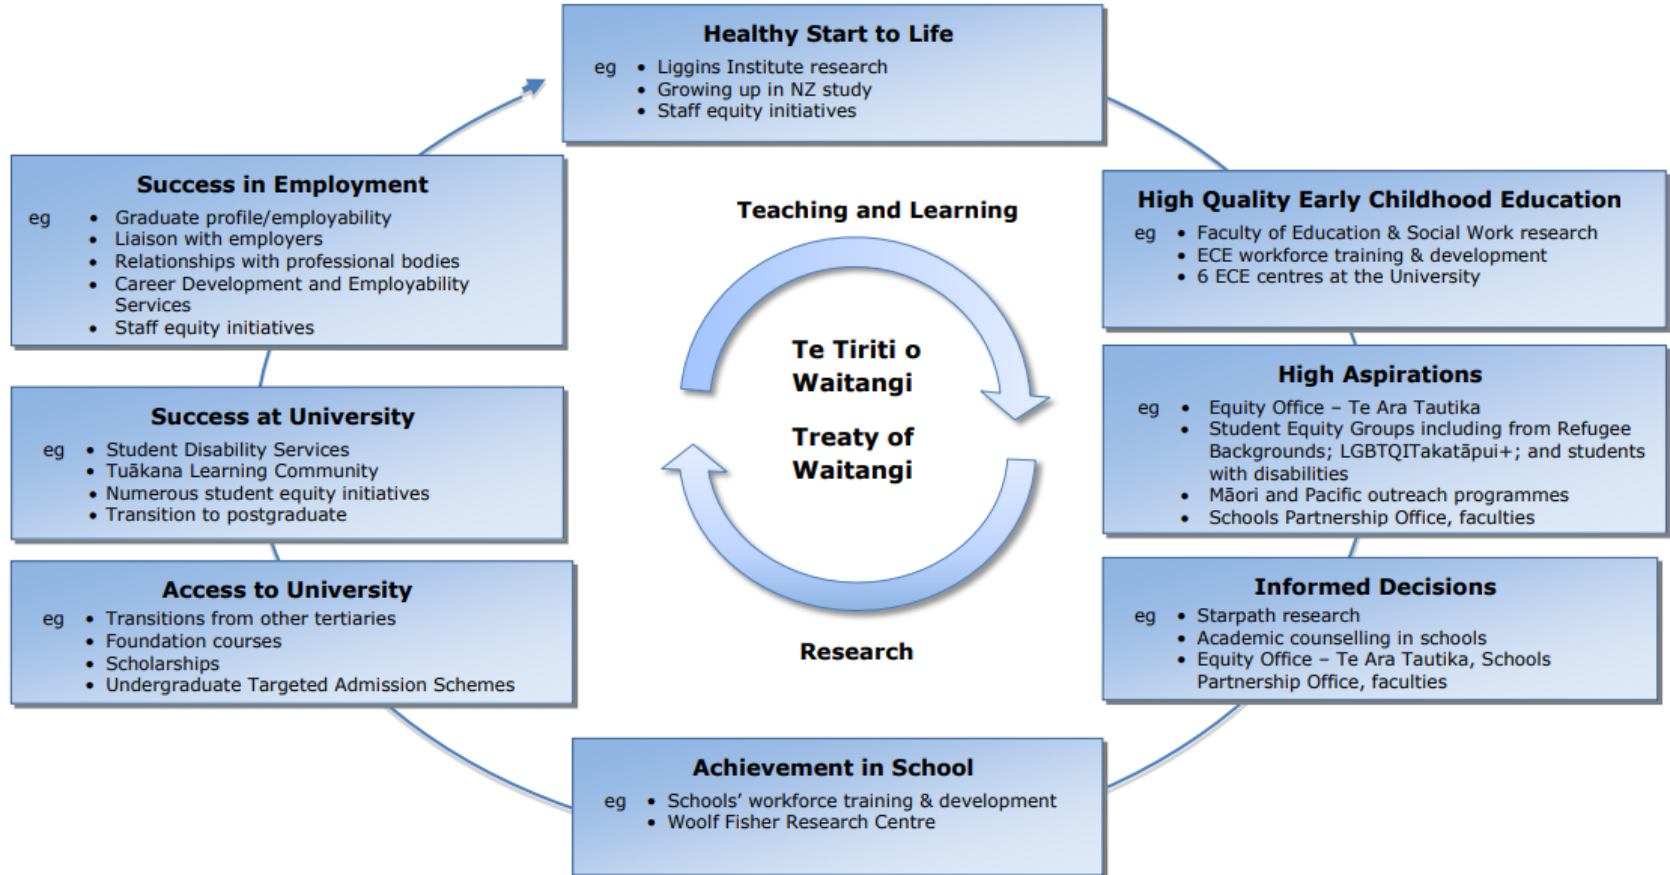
Healthy Start to Life
eg
• Liggins Institute research
• Growing up in NZ study
• Staff equity initiatives

High Quality Early Childhood Education
eg
• Faculty of Education & Social Work research
• ECE workforce training & development
• 6 ECE centres at the University

High Aspirations
eg
• Equity Office – Te Ara Tautika
• Student Equity Groups including from Refugee Backgrounds; LGBTQITakatāpui+; and students with disabilities
• Māori and Pacific outreach programmes
• Schools Partnership Office, faculties

Informed Decisions
eg
• Starpath research
• Academic counselling in schools
• Equity Office – Te Ara Tautika, Schools Partnership Office, faculties

Achievement in School
eg
• Schools' workforce training & development
• Woolf Fisher Research Centre

Access to University
eg
• Transitions from other tertiaries
• Foundation courses
• Scholarships
• Undergraduate Targeted Admission Schemes

Success at University
eg
• Student Disability Services
• Tuākana Learning Community
• Numerous student equity initiatives
• Transition to postgraduate

Success in Employment
eg
• Graduate profile/employability
• Liaison with employers
• Relationships with professional bodies
• Career Development and Employability Services
• Staff equity initiatives

Teaching and Learning

Te Tiriti o Waitangi

Treaty of Waitangi

Research